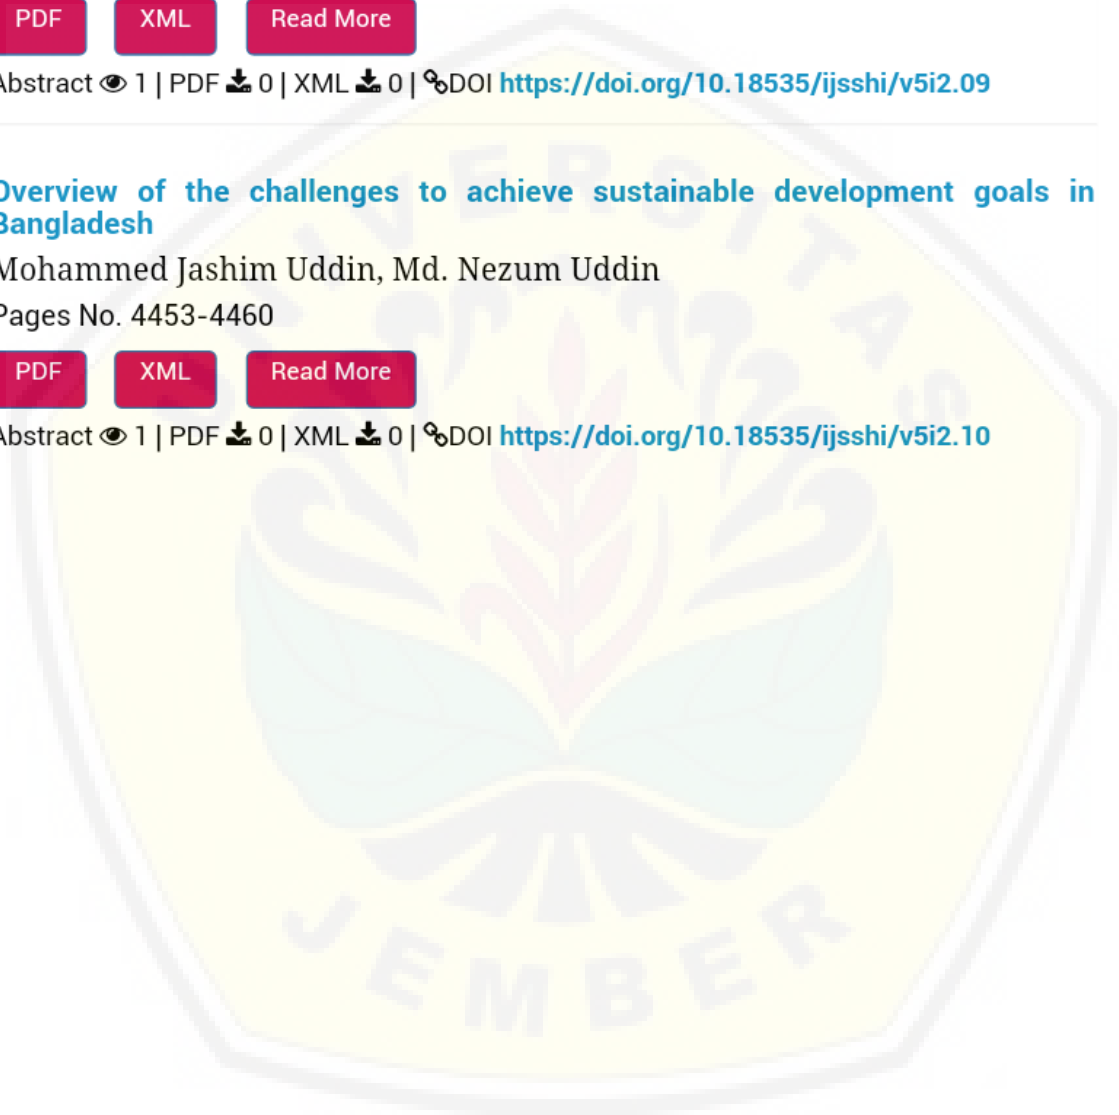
PDF XML Read More

Abstract 1 | PDF 0 | XML 0 | DOI https://doi.org/10.18535/ijsshi/v5i2.09

Overview of the challenges to achieve sustainable development goals in Bangladesh

Mohammed Jashim Uddin, Md. Nezum Uddin

Pages No. 4453-4460

PDF XML Read More

Abstract 1 | PDF 0 | XML 0 | DOI https://doi.org/10.18535/ijsshi/v5i2.10

UNIVERSITAS JEMBER